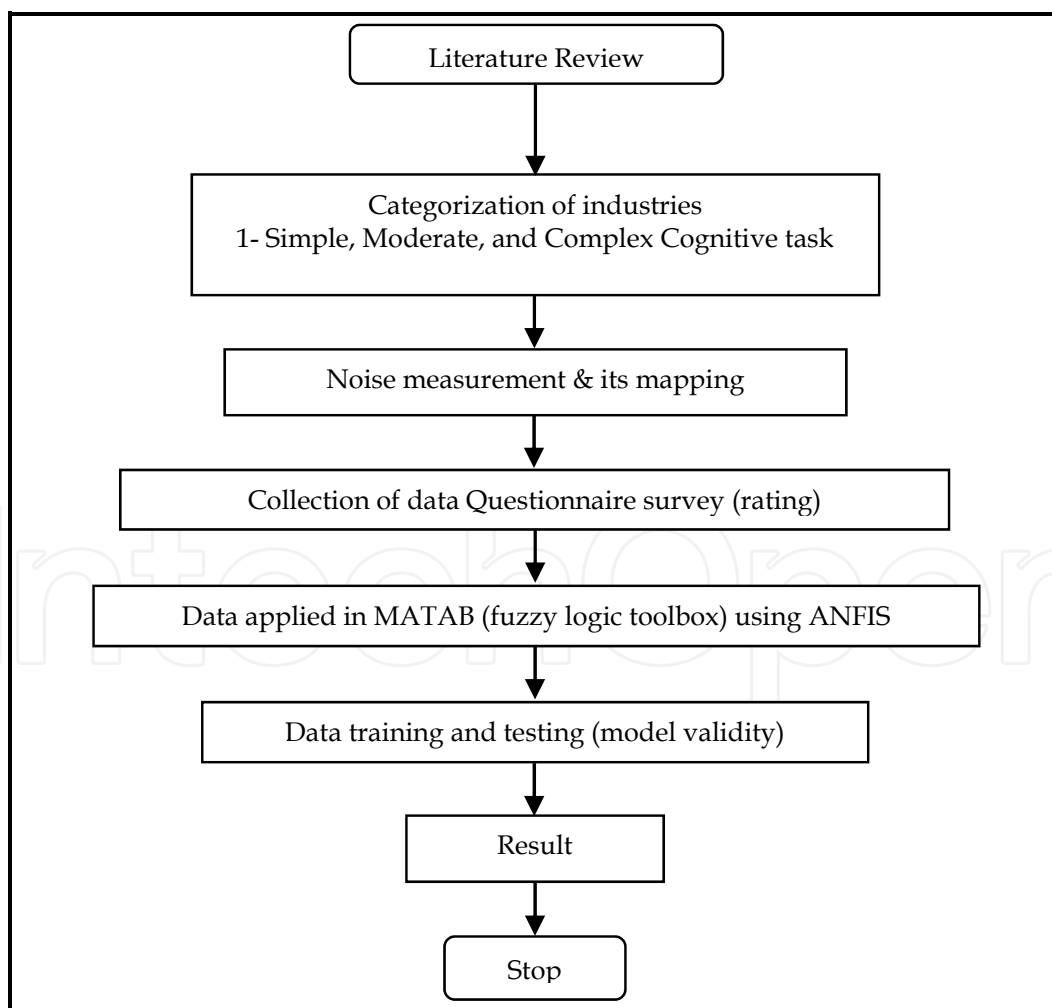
Literature Review

Categorization of industries
1- Simple, Moderate, and Complex Cognitive task

Noise measurement & its mapping

Collection of data Questionnaire survey (rating)

Data applied in MATAB (fuzzy logic toolbox) using ANFIS

Data training and testing (model validity)

Result

Stop